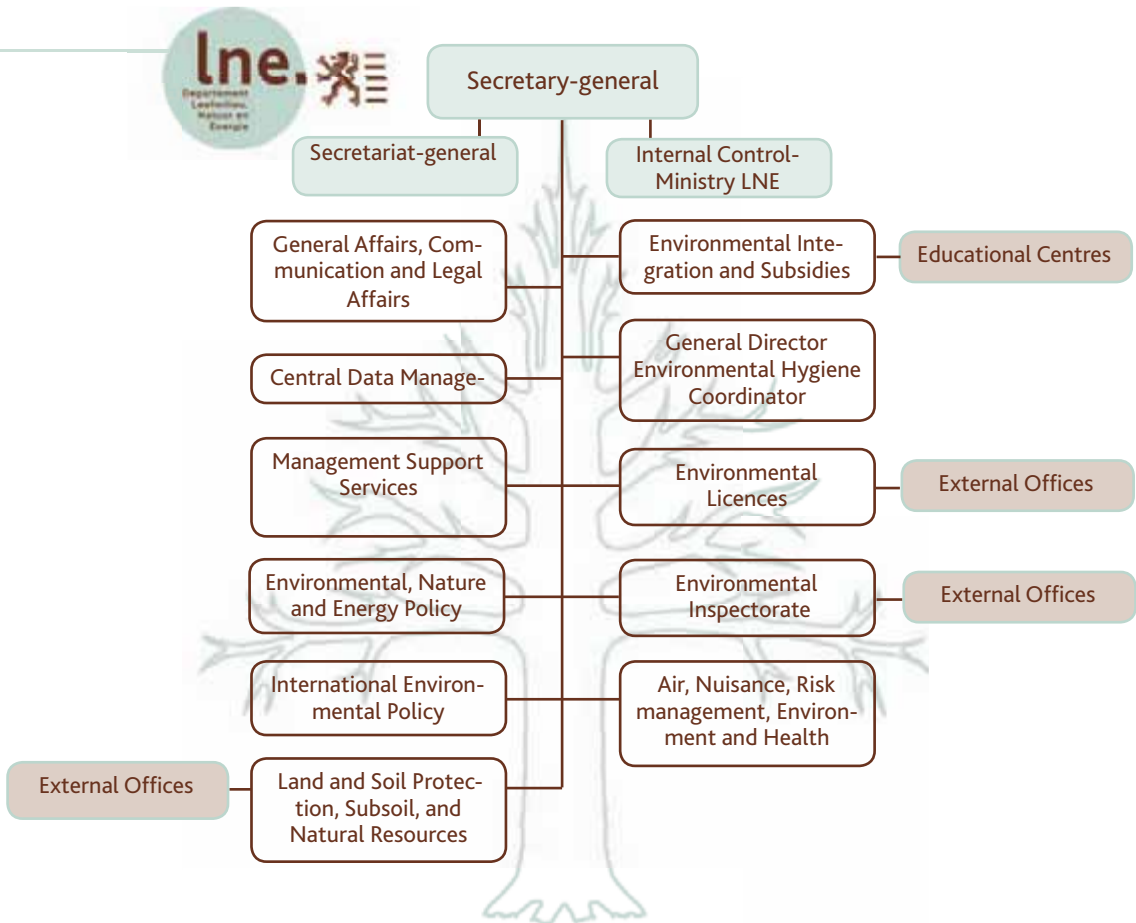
lne.
Departement Leefmilieu, Natuur en Energie

Secretary-general

Secretariat-general

Internal Control-Ministry LNE

General Affairs, Communication and Legal Affairs

Environmental Integration and Subsidies

Educational Centres

Central Data Manage-

General Director Environmental Hygiene Coordinator

Management Support Services

Environmental Licences

External Offices

Environmental, Nature and Energy Policy

Environmental Inspectorate

External Offices

International Environmental Policy

Air, Nuisance, Risk management, Environment and Health

External Offices

Land and Soil Protection, Subsoil, and Natural Resources